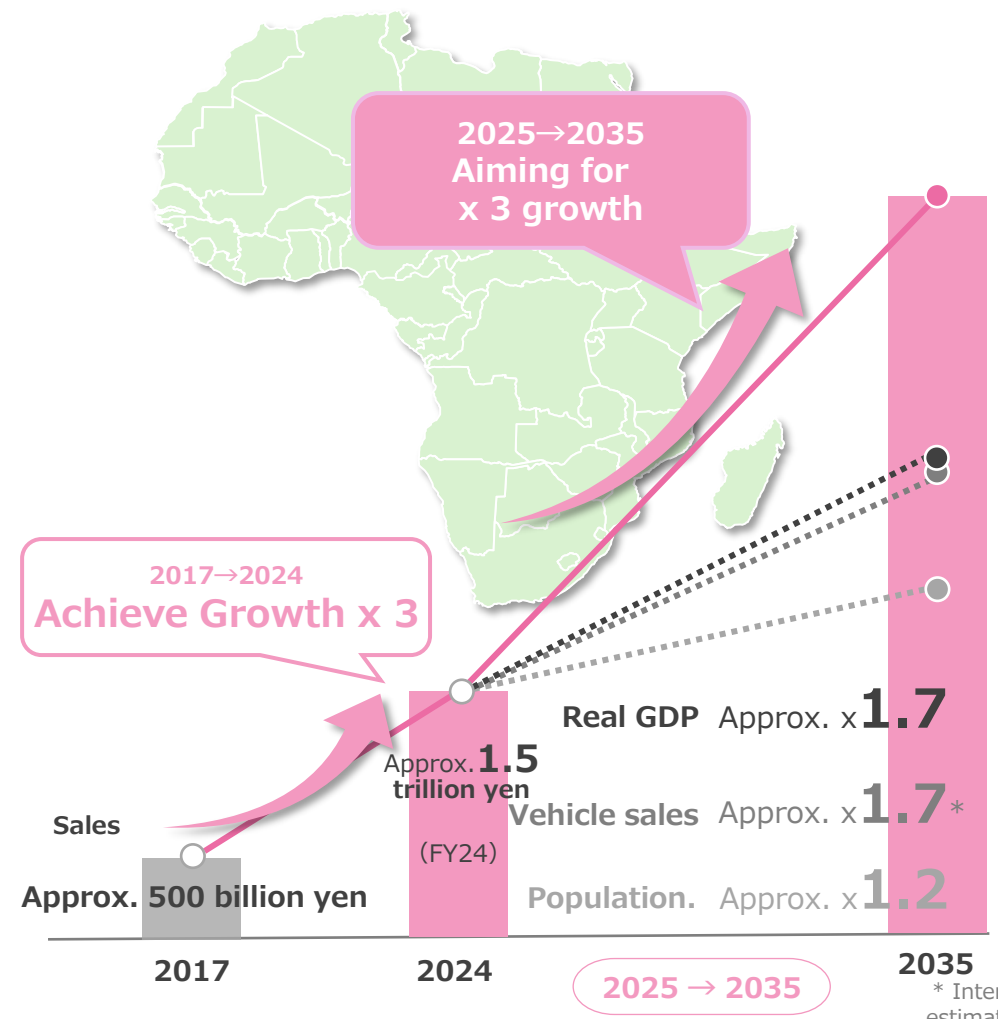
2025→2035
Aiming for
x 3 growth

2017→2024
Achieve Growth x 3

Real GDP Approx. x1.7

Approx.1.5
trillion yen

Vehicle sales Approx. x1.7*

(FY24)

Sales

Approx. 500 billion yen

Population. Approx. x1.2

2017

2024

2025 → 2035

2035

* Inter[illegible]
estimat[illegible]